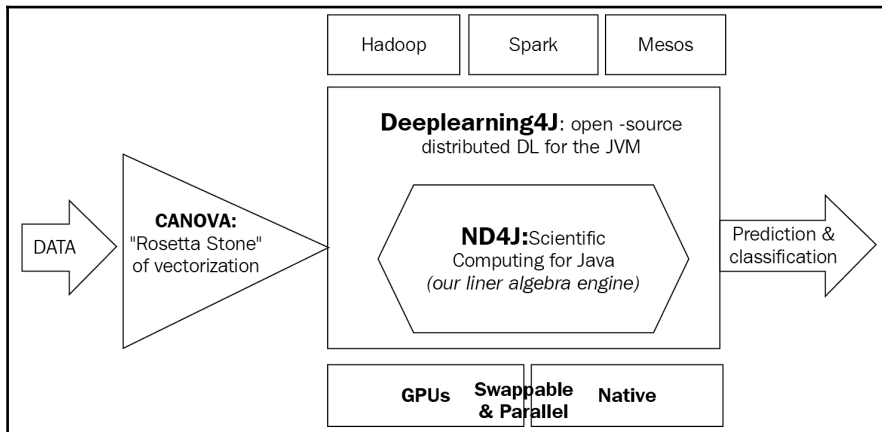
Hadoop

Spark

Mesos

**Deeplearning4J**: open -source distributed DL for the JVM

DATA

**CANOVA:** "Rosetta Stone" of vectorization

**ND4J:**Scientific Computing for Java *(our liner algebra engine)*

Prediction & classification

**GPUs**

**Swappable & Parallel**

**Native**